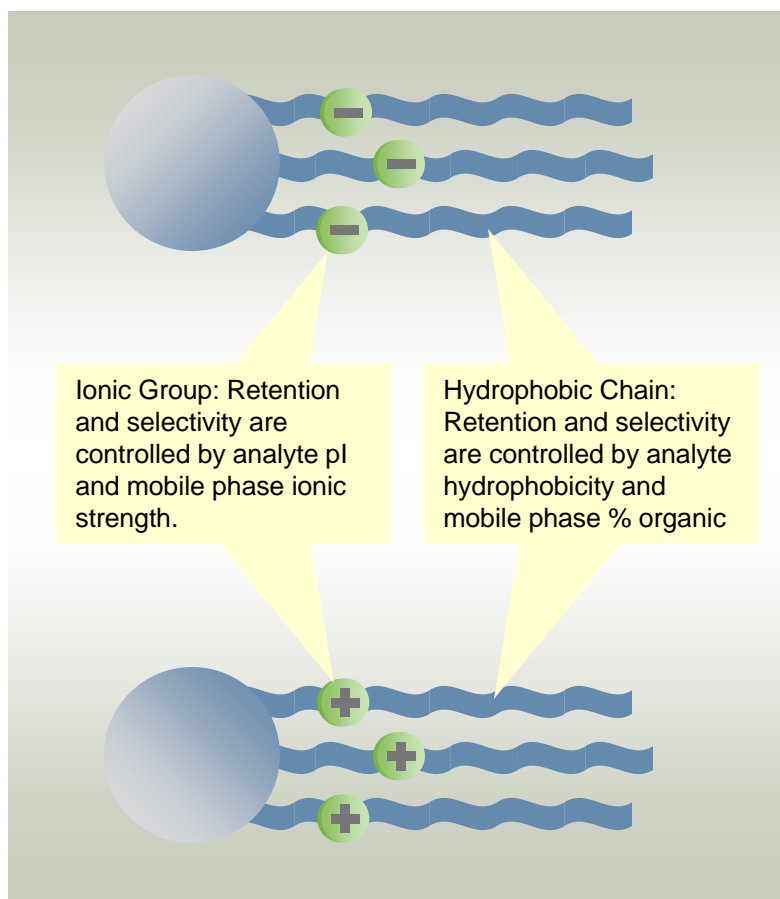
Ionic Group: Retention and selectivity are controlled by analyte pI and mobile phase ionic strength.

Hydrophobic Chain: Retention and selectivity are controlled by analyte hydrophobicity and mobile phase % organic